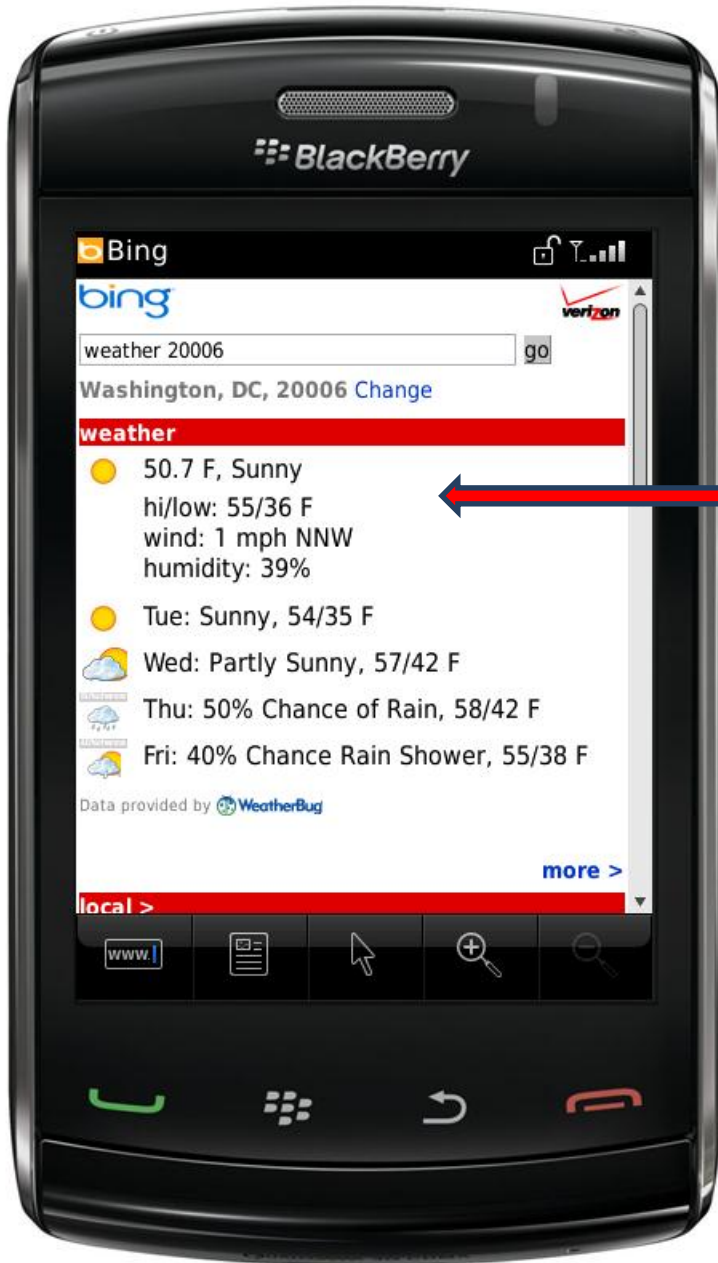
BlackBerry

Bing

bing

verizon

weather 20006 go

Washington, DC, 20006 Change

weather

50.7 F, Sunny

hi/low: 55/36 F
wind: 1 mph NNW
humidity: 39%

Tue: Sunny, 54/35 F

Wed: Partly Sunny, 57/42 F

Thu: 50% Chance of Rain, 58/42 F

Fri: 40% Chance Rain Shower, 55/38 F

Data provided by WeatherBug

more >

local >

www.